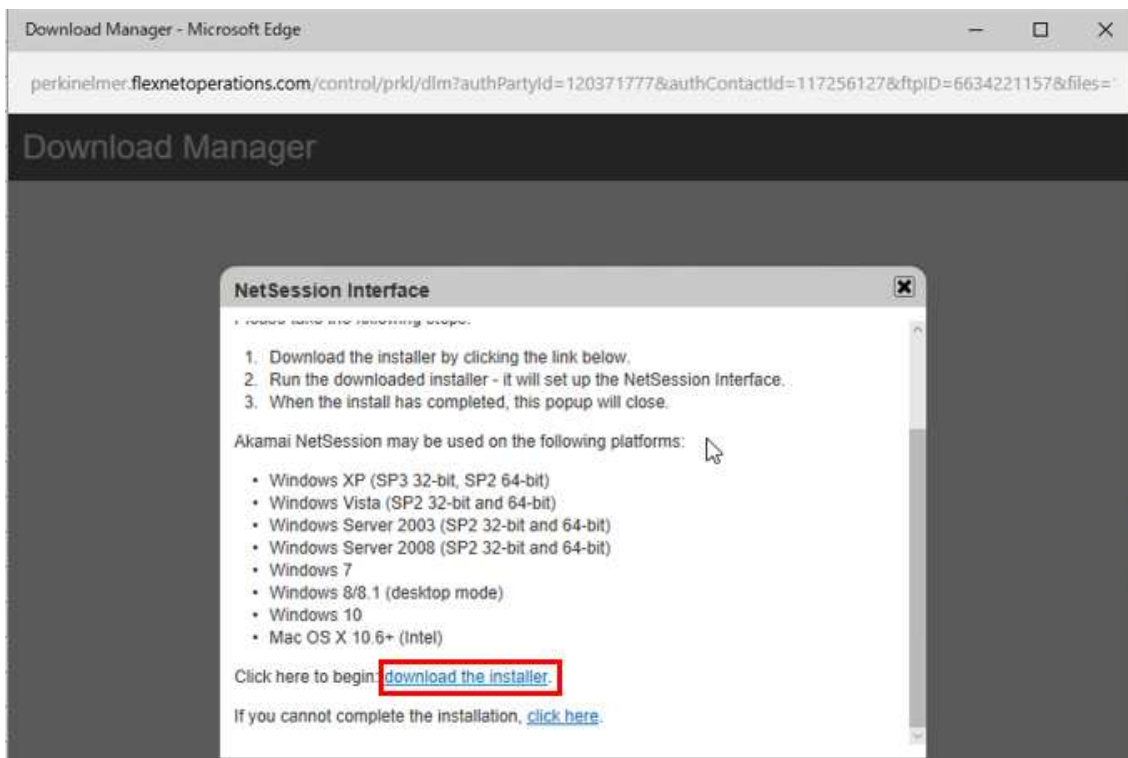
Download Manager - Microsoft Edge

perkinelmer.flexnetoperations.com/control/prkl/dlm?authPartyId=120371777&authContactId=117256127&ftpID=6634221157&files='

Download Manager

NetSession Interface

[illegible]

1. Download the installer by clicking the link below.
2. Run the downloaded installer - it will set up the NetSession Interface.
3. When the install has completed, this popup will close.

Akamai NetSession may be used on the following platforms:

- Windows XP (SP3 32-bit, SP2 64-bit)
- Windows Vista (SP2 32-bit and 64-bit)
- Windows Server 2003 (SP2 32-bit and 64-bit)
- Windows Server 2008 (SP2 32-bit and 64-bit)
- Windows 7
- Windows 8/8.1 (desktop mode)
- Windows 10
- Mac OS X 10.6+ (Intel)

Click here to begin: download the installer.

If you cannot complete the installation, click here.